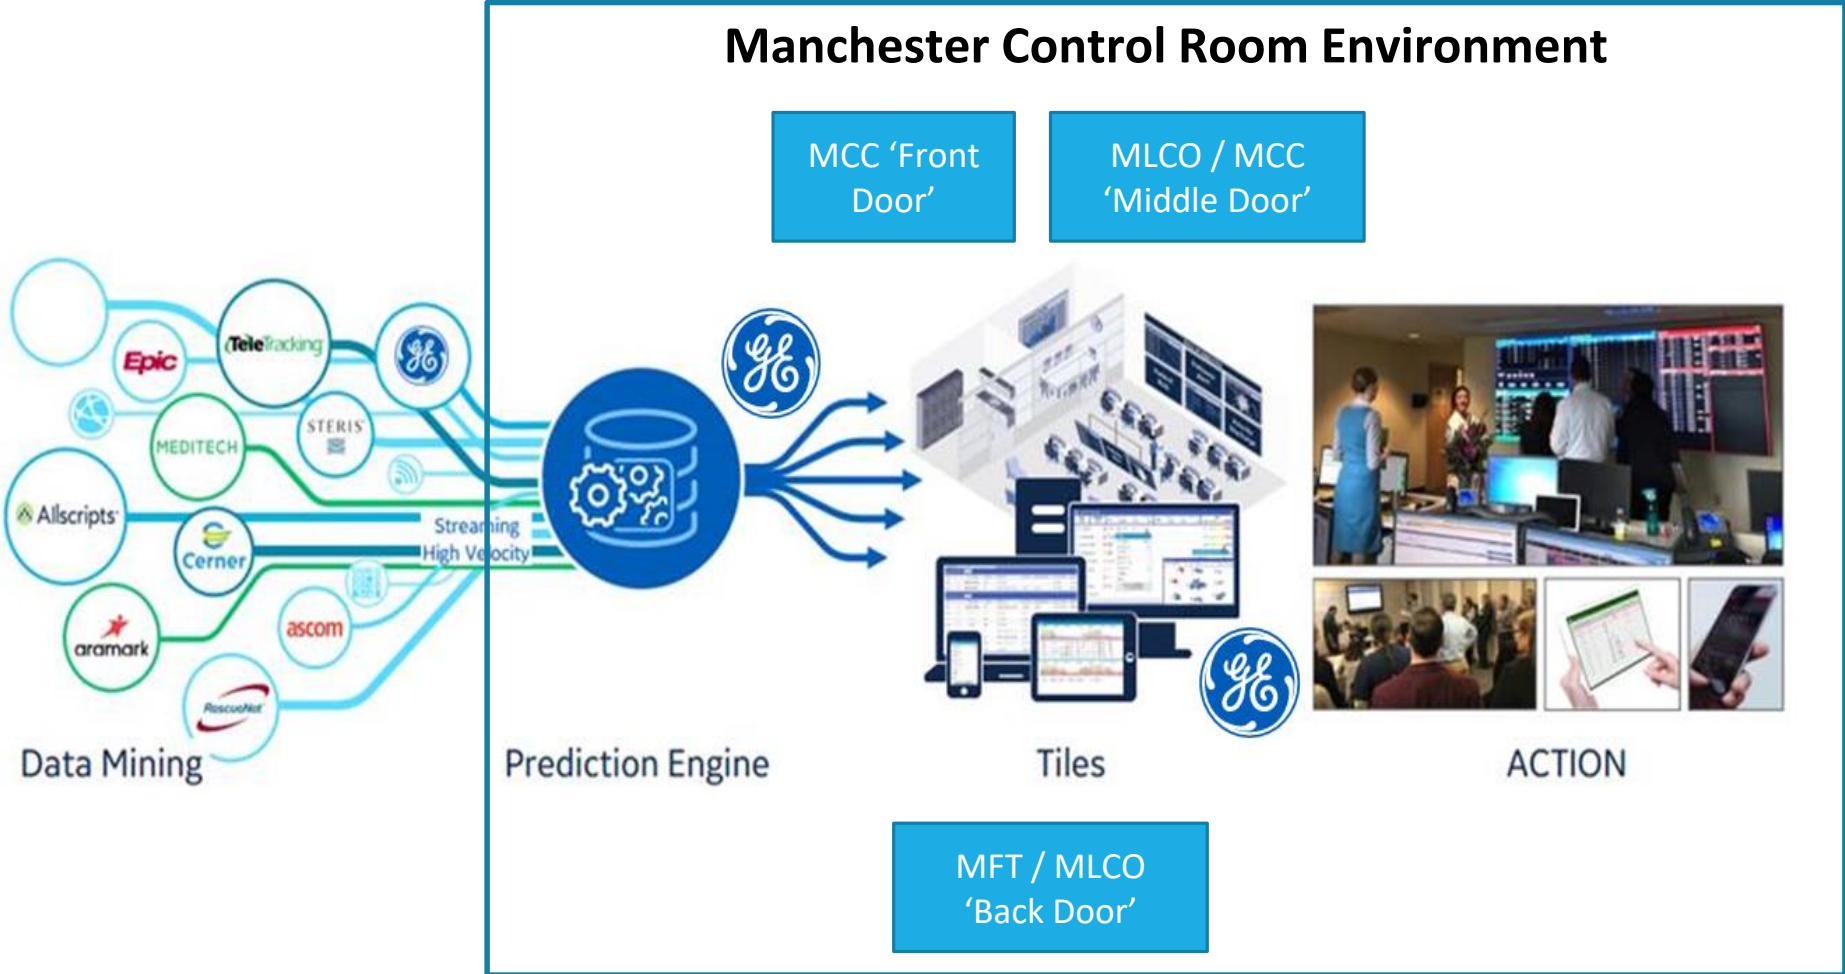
Manchester Control Room Environment

MCC 'Front Door'

MLCO / MCC 'Middle Door'

Epic

TeleTracking

MEDITECH

STERIS

Allscripts

Cerner

aramark

ascom

RescueNet

Streaming High Velocity

Data Mining

Prediction Engine

Tiles

ACTION

MFT / MLCO 'Back Door'